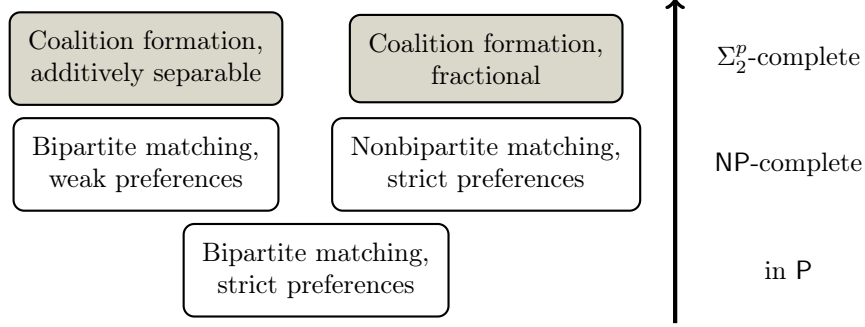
Coalition formation, additively separable

Coalition formation, fractional

$\Sigma_2^p$-complete

Bipartite matching, weak preferences

Nonbipartite matching, strict preferences

NP-complete

Bipartite matching, strict preferences

in P